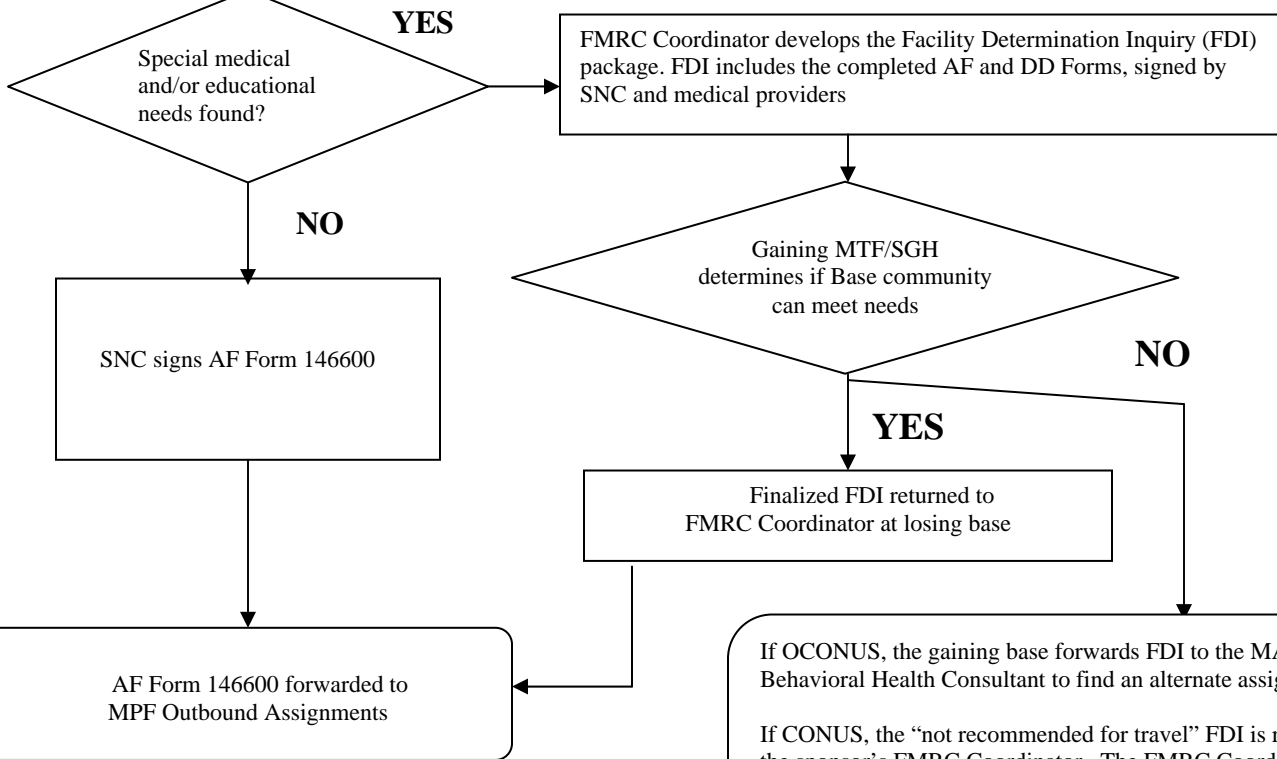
Special medical and/or educational needs found?

YES

FMRC Coordinator develops the Facility Determination Inquiry (FDI) package. FDI includes the completed AF and DD Forms, signed by SNC and medical providers

NO

Gaining MTF/SGH determines if Base community can meet needs

SNC signs AF Form 146600

NO

YES

Finalized FDI returned to FMRC Coordinator at losing base

AF Form 146600 forwarded to MPF Outbound Assignments

If OCONUS, the gaining base forwards FDI to the M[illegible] Behavioral Health Consultant to find an alternate assi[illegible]

If CONUS, the "not recommended for travel" FDI is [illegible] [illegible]